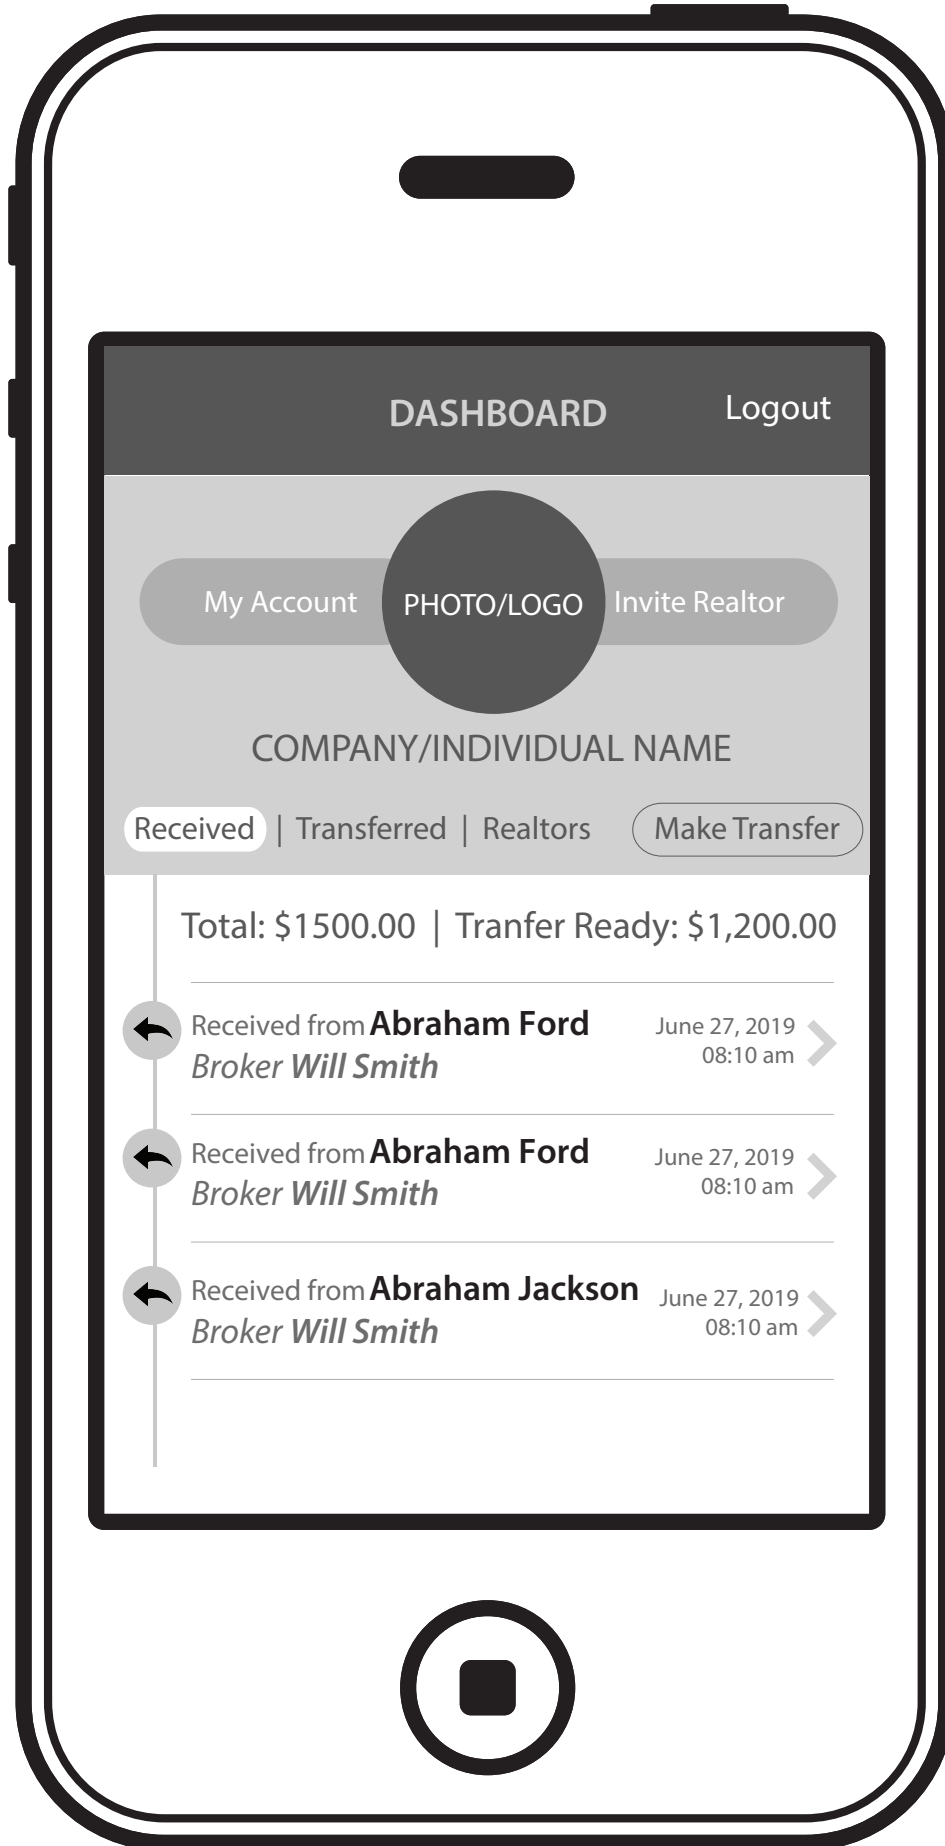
DASHBOARD Logout

My Account PHOTO/LOGO Invite Realtor

COMPANY/INDIVIDUAL NAME

Received | Transferred | Realtors Make Transfer

Total: \$1500.00 | Tranfer Ready: \$1,200.00

Received from **Abraham Ford**
*Broker* ***Will Smith***
June 27, 2019
08:10 am

Received from **Abraham Ford**
*Broker* ***Will Smith***
June 27, 2019
08:10 am

Received from **Abraham Jackson**
*Broker* ***Will Smith***
June 27, 2019
08:10 am